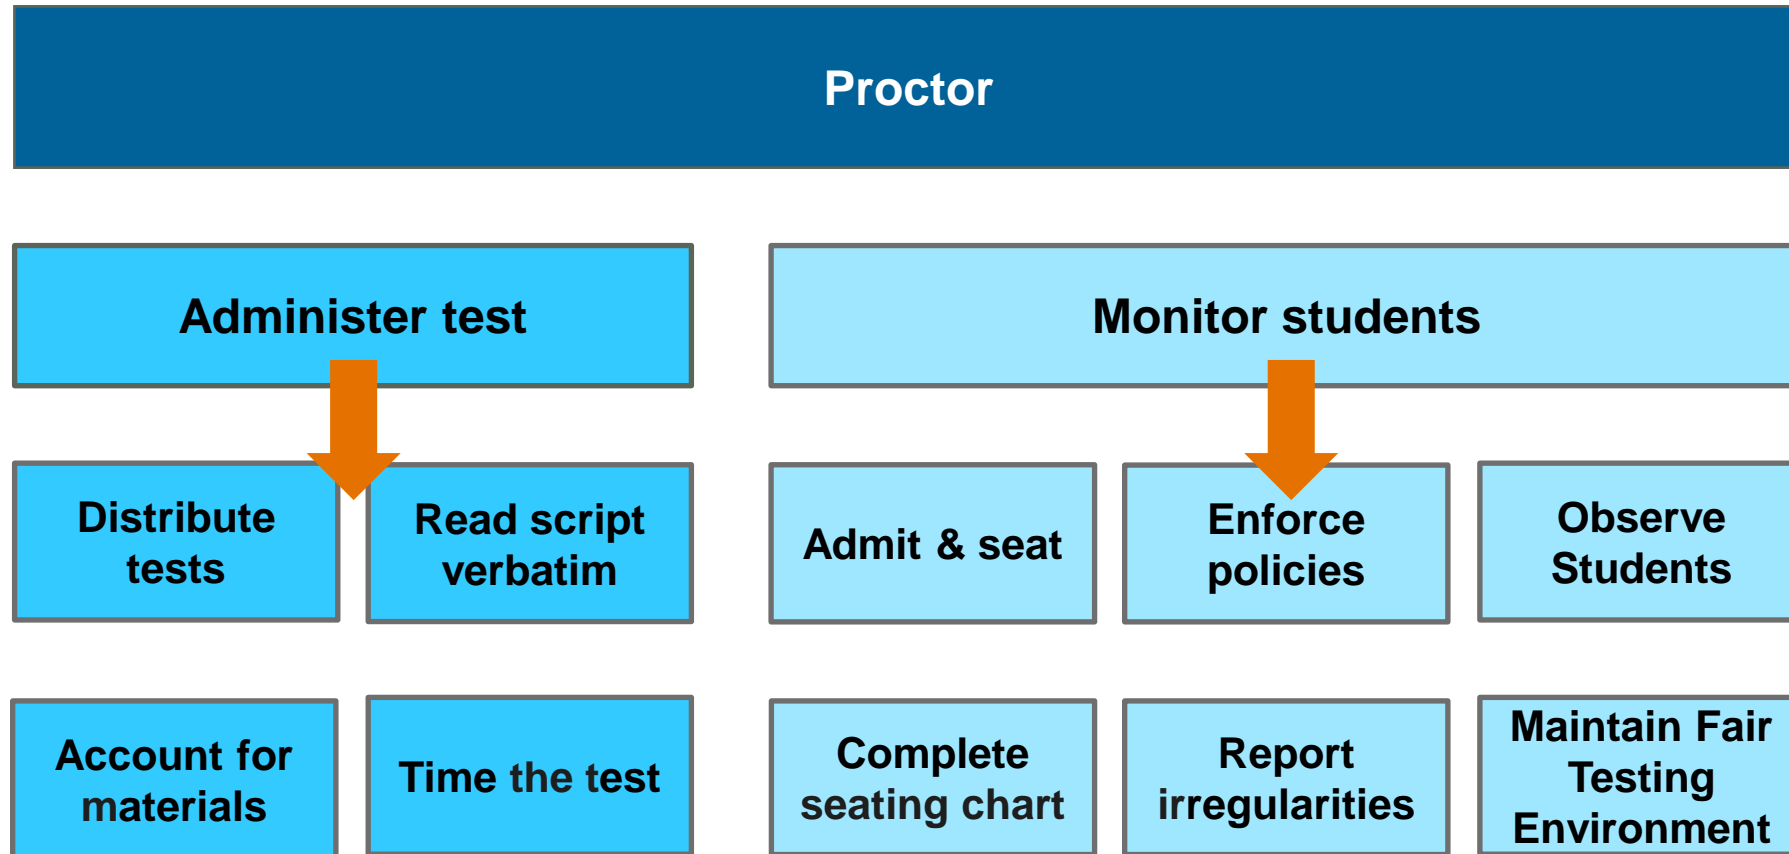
Proctor

Administer test

Monitor students

Distribute tests

Read script verbatim

Admit & seat

Enforce policies

Observe Students

Account for materials

Time the test

Complete seating chart

Report irregularities

Maintain Fair Testing Environment